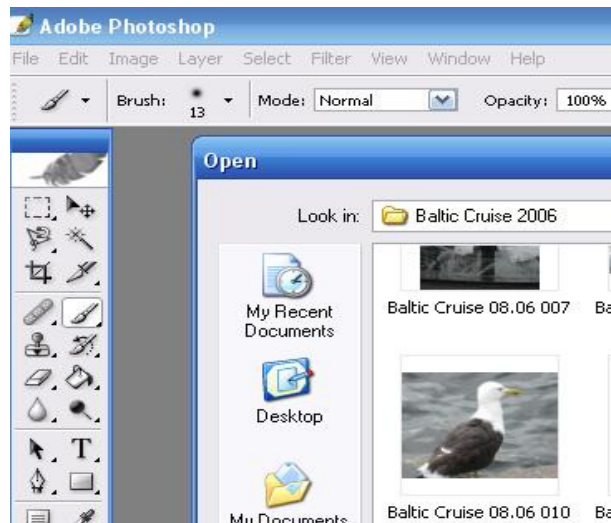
Adobe Photoshop

File Edit Image Layer Select Filter View Window Help

Brush: 13 Mode: Normal Opacity: 100%

Open

Look in: Baltic Cruise 2006

My Recent Documents

Desktop

My Documents

Baltic Cruise 08.06 007

Ba

Baltic Cruise 08.06 010

Ba